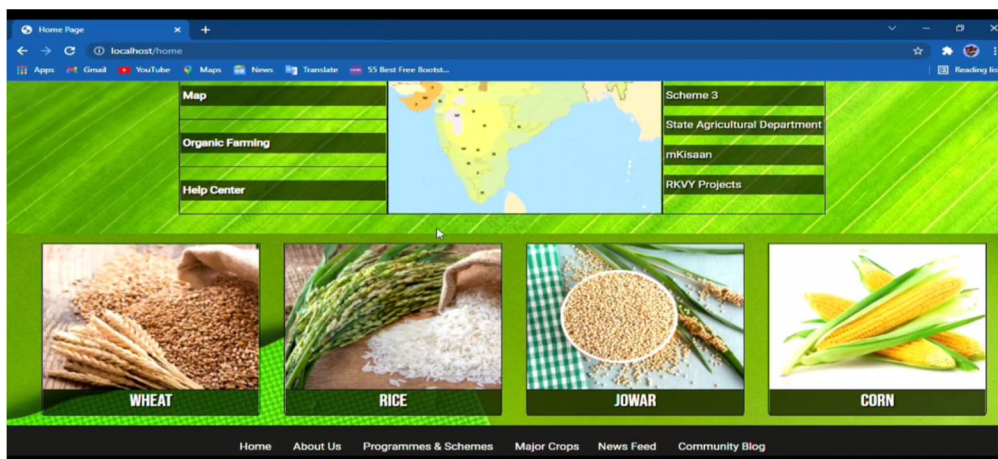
Home Page ×
localhost/home
Apps Gmail YouTube Maps News Translate 55 Best Free Bootst...
Reading lis

Map
Organic Farming
Help Center

Scheme 3
State Agricultural Department
mKisaan
RKVY Projects

WHEAT
RICE
JOWAR
CORN

Home About Us Programmes & Schemes Major Crops News Feed Community Blog